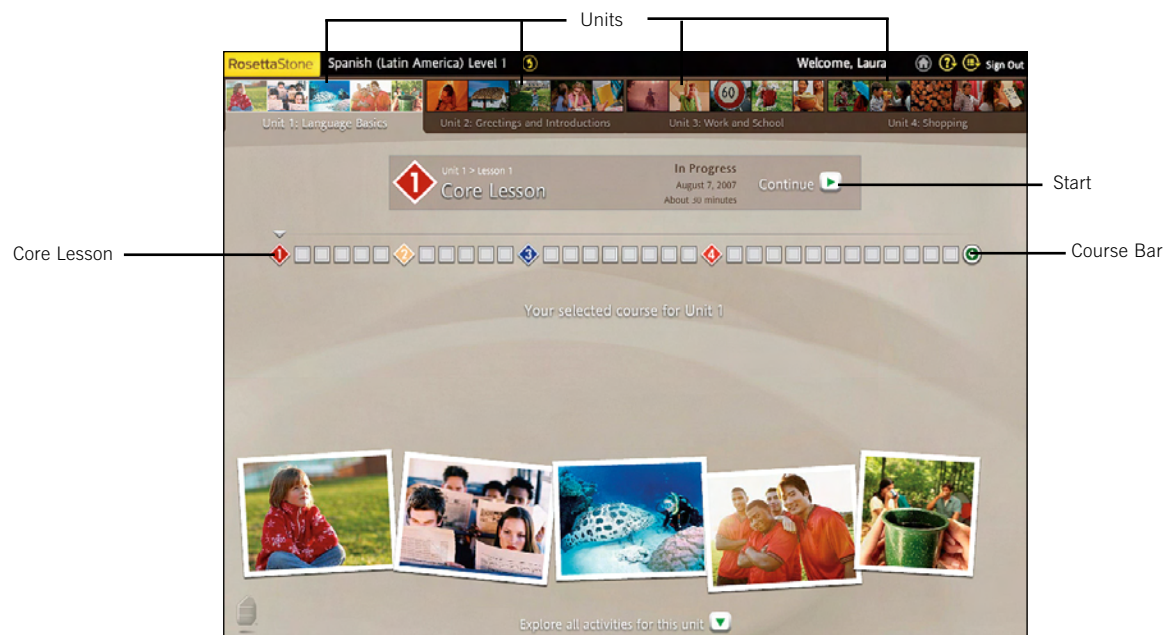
Units

RosettaStone Spanish (Latin America) Level 1

Welcome, Laura

Sign Out

Unit 1: Language Basics

Unit 2: Greetings and Introductions

Unit 3: Work and School

Unit 4: Shopping

1

Unit 1 > Lesson 1

Core Lesson

In Progress

August 7, 2007

About 30 minutes

Continue

Start

Core Lesson

1

2

3

4

Course Bar

Your selected course for Unit 1

60

Explore all activities for this unit